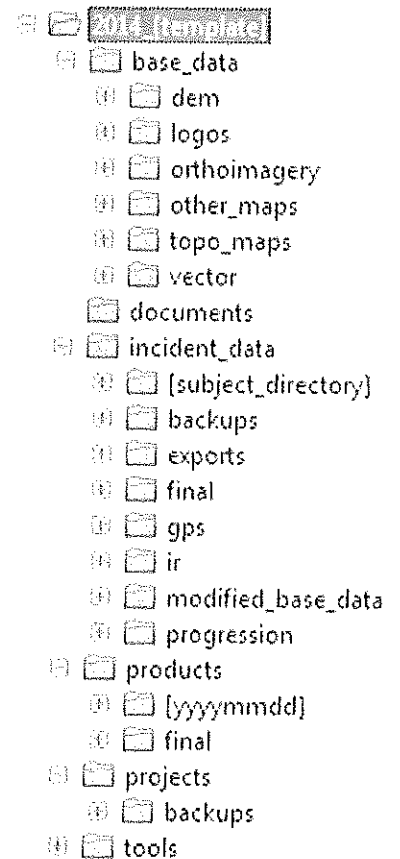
2014_template
base_data
dem
logos
orthoimagery
other_maps
topo_maps
vector
documents
incident_data
[subject_directory]
backups
exports
final
gps
ir
modified_base_data
progression
products
[yyyymmdd]
final
projects
backups
tools